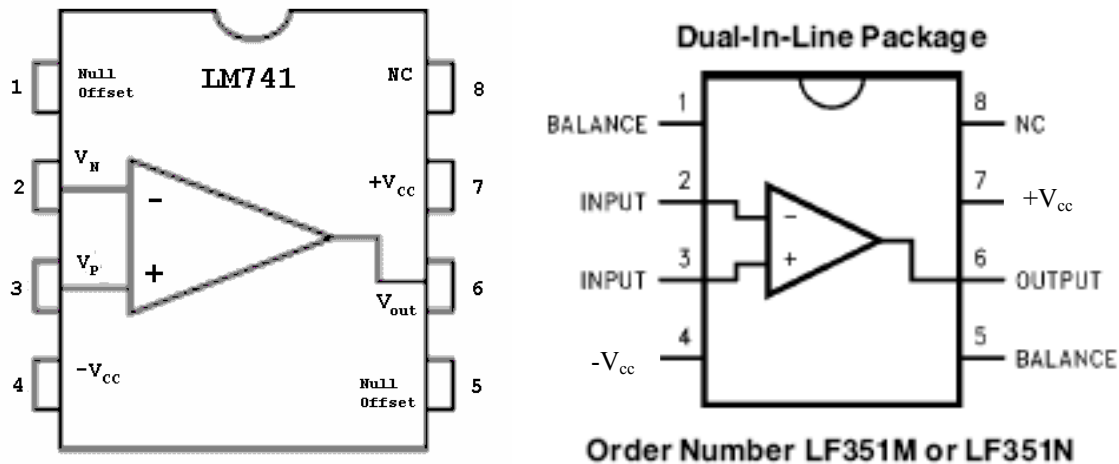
1 Null Offset
LM741
NC 8
2 $V_N$
$-$
$+V_{CC}$ 7
3 $V_P$
$+$
$V_{out}$ 6
4 $-V_{CC}$
Null Offset 5

Dual-In-Line Package

BALANCE 1
8 NC
INPUT 2
$-$
7 $+V_{cc}$
INPUT 3
$+$
6 OUTPUT
$-V_{cc}$ 4
5 BALANCE

Order Number LF351M or LF351N